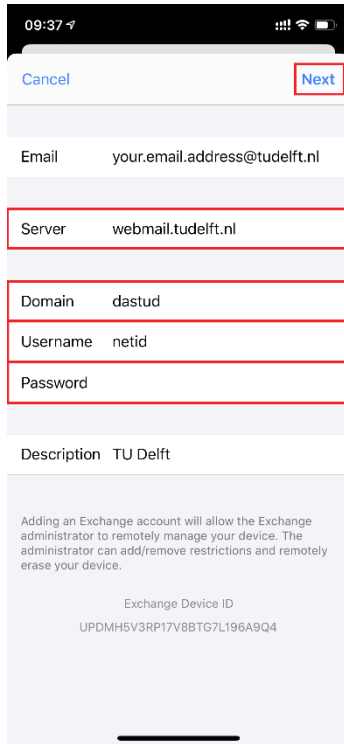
09:37

Cancel
Next

Email your.email.address@tudelft.nl

Server webmail.tudelft.nl

Domain dastud
Username netid
Password

Description TU Delft

Adding an Exchange account will allow the Exchange administrator to remotely manage your device. The administrator can add/remove restrictions and remotely erase your device.

Exchange Device ID
UPDMH5V3RP17V8BTG7L196A9Q4